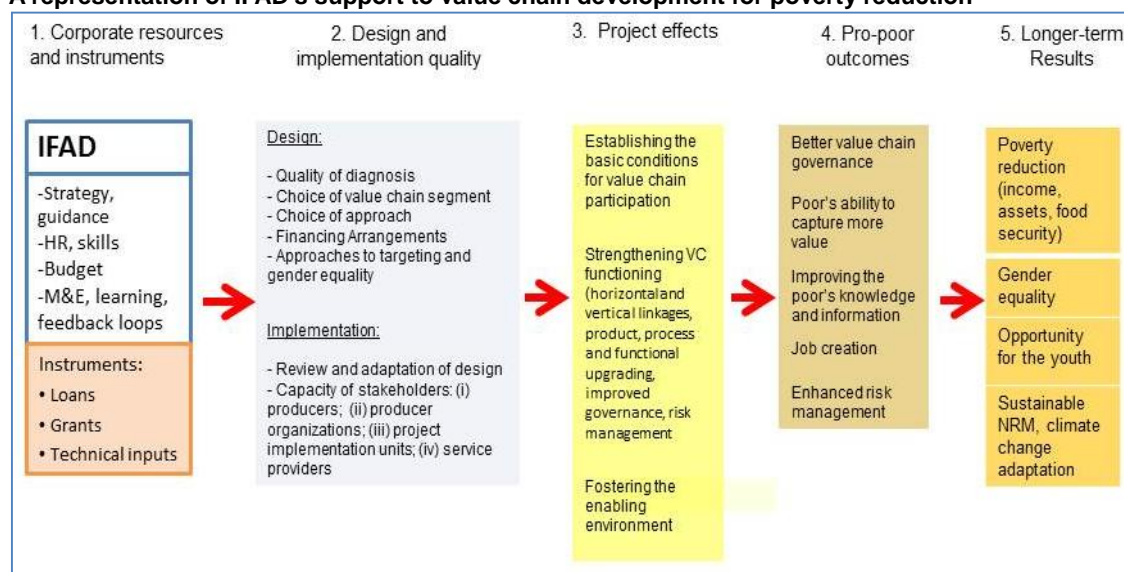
A representation of IFAD's support to value chain development for poverty reduction

1. Corporate resources and instruments

2. Design and implementation quality

3. Project effects

4. Pro-poor outcomes

5. Longer-term Results

IFAD

-Strategy, guidance
-HR, skills
-Budget
-M&E, learning, feedback loops

Instruments:
• Loans
• Grants
• Technical inputs

Design:

- Quality of diagnosis
- Choice of value chain segment
- Choice of approach
- Financing Arrangements
- Approaches to targeting and gender equality

Implementation:

- Review and adaptation of design
- Capacity of stakeholders: (i) producers; (ii) producer organizations; (iii) project implementation units; (iv) service providers

Establishing the basic conditions for value chain participation

Strengthening VC functioning (horizontal and vertical linkages, product, process and functional upgrading, improved governance, risk management

Fostering the enabling environment

Better value chain governance

Poor's ability to capture more value

Improving the poor's knowledge and information

Job creation

Enhanced risk management

Poverty reduction (income, assets, food security)

Gender equality

Opportunity for the youth

Sustainable NRM, climate change adaptation